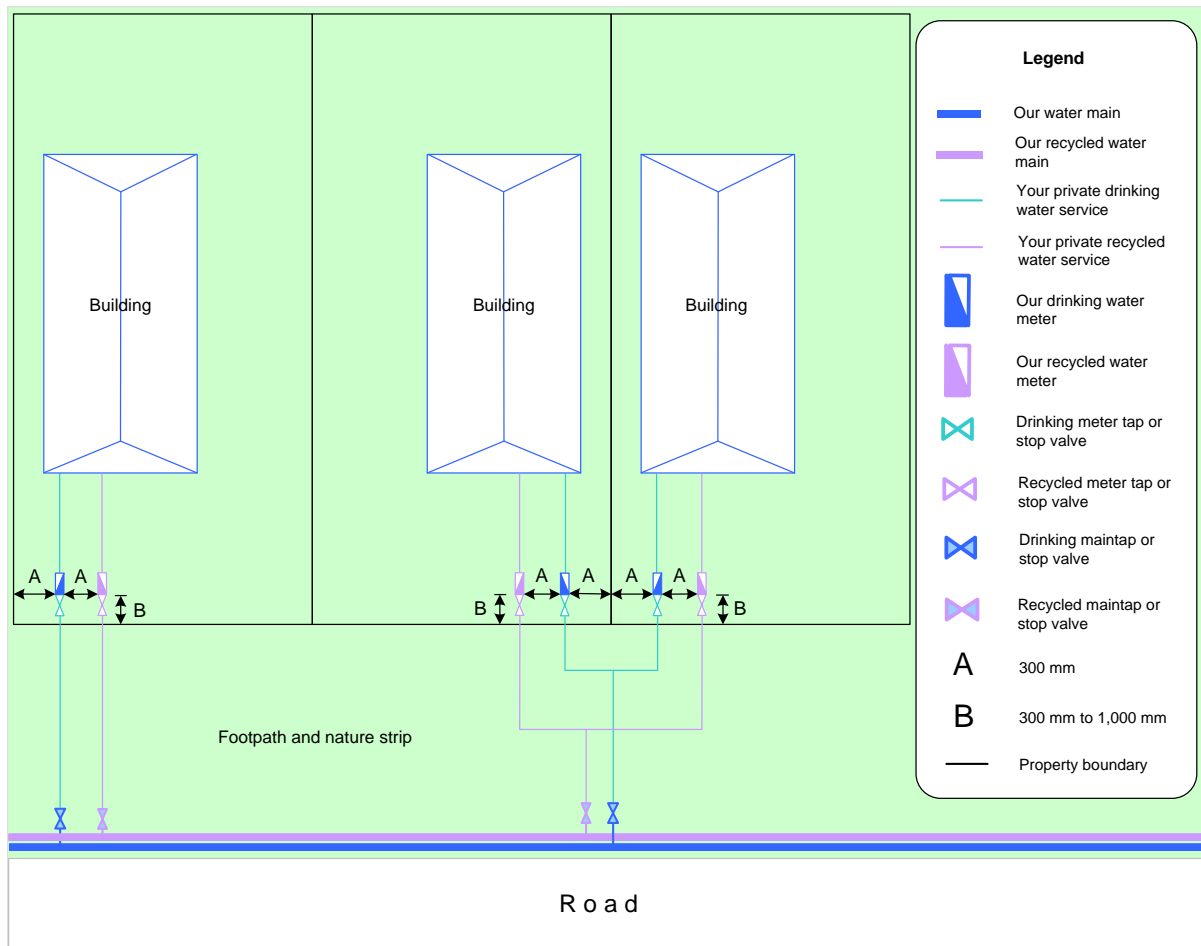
Building

Building

Building

A A B

B A A A A B

Footpath and nature strip

Road

Legend

Our water main

Our recycled water main

Your private drinking water service

Your private recycled water service

Our drinking water meter

Our recycled water meter

Drinking meter tap or stop valve

Recycled meter tap or stop valve

Drinking maintap or stop valve

Recycled maintap or stop valve

A 300 mm

B 300 mm to 1,000 mm

Property boundary